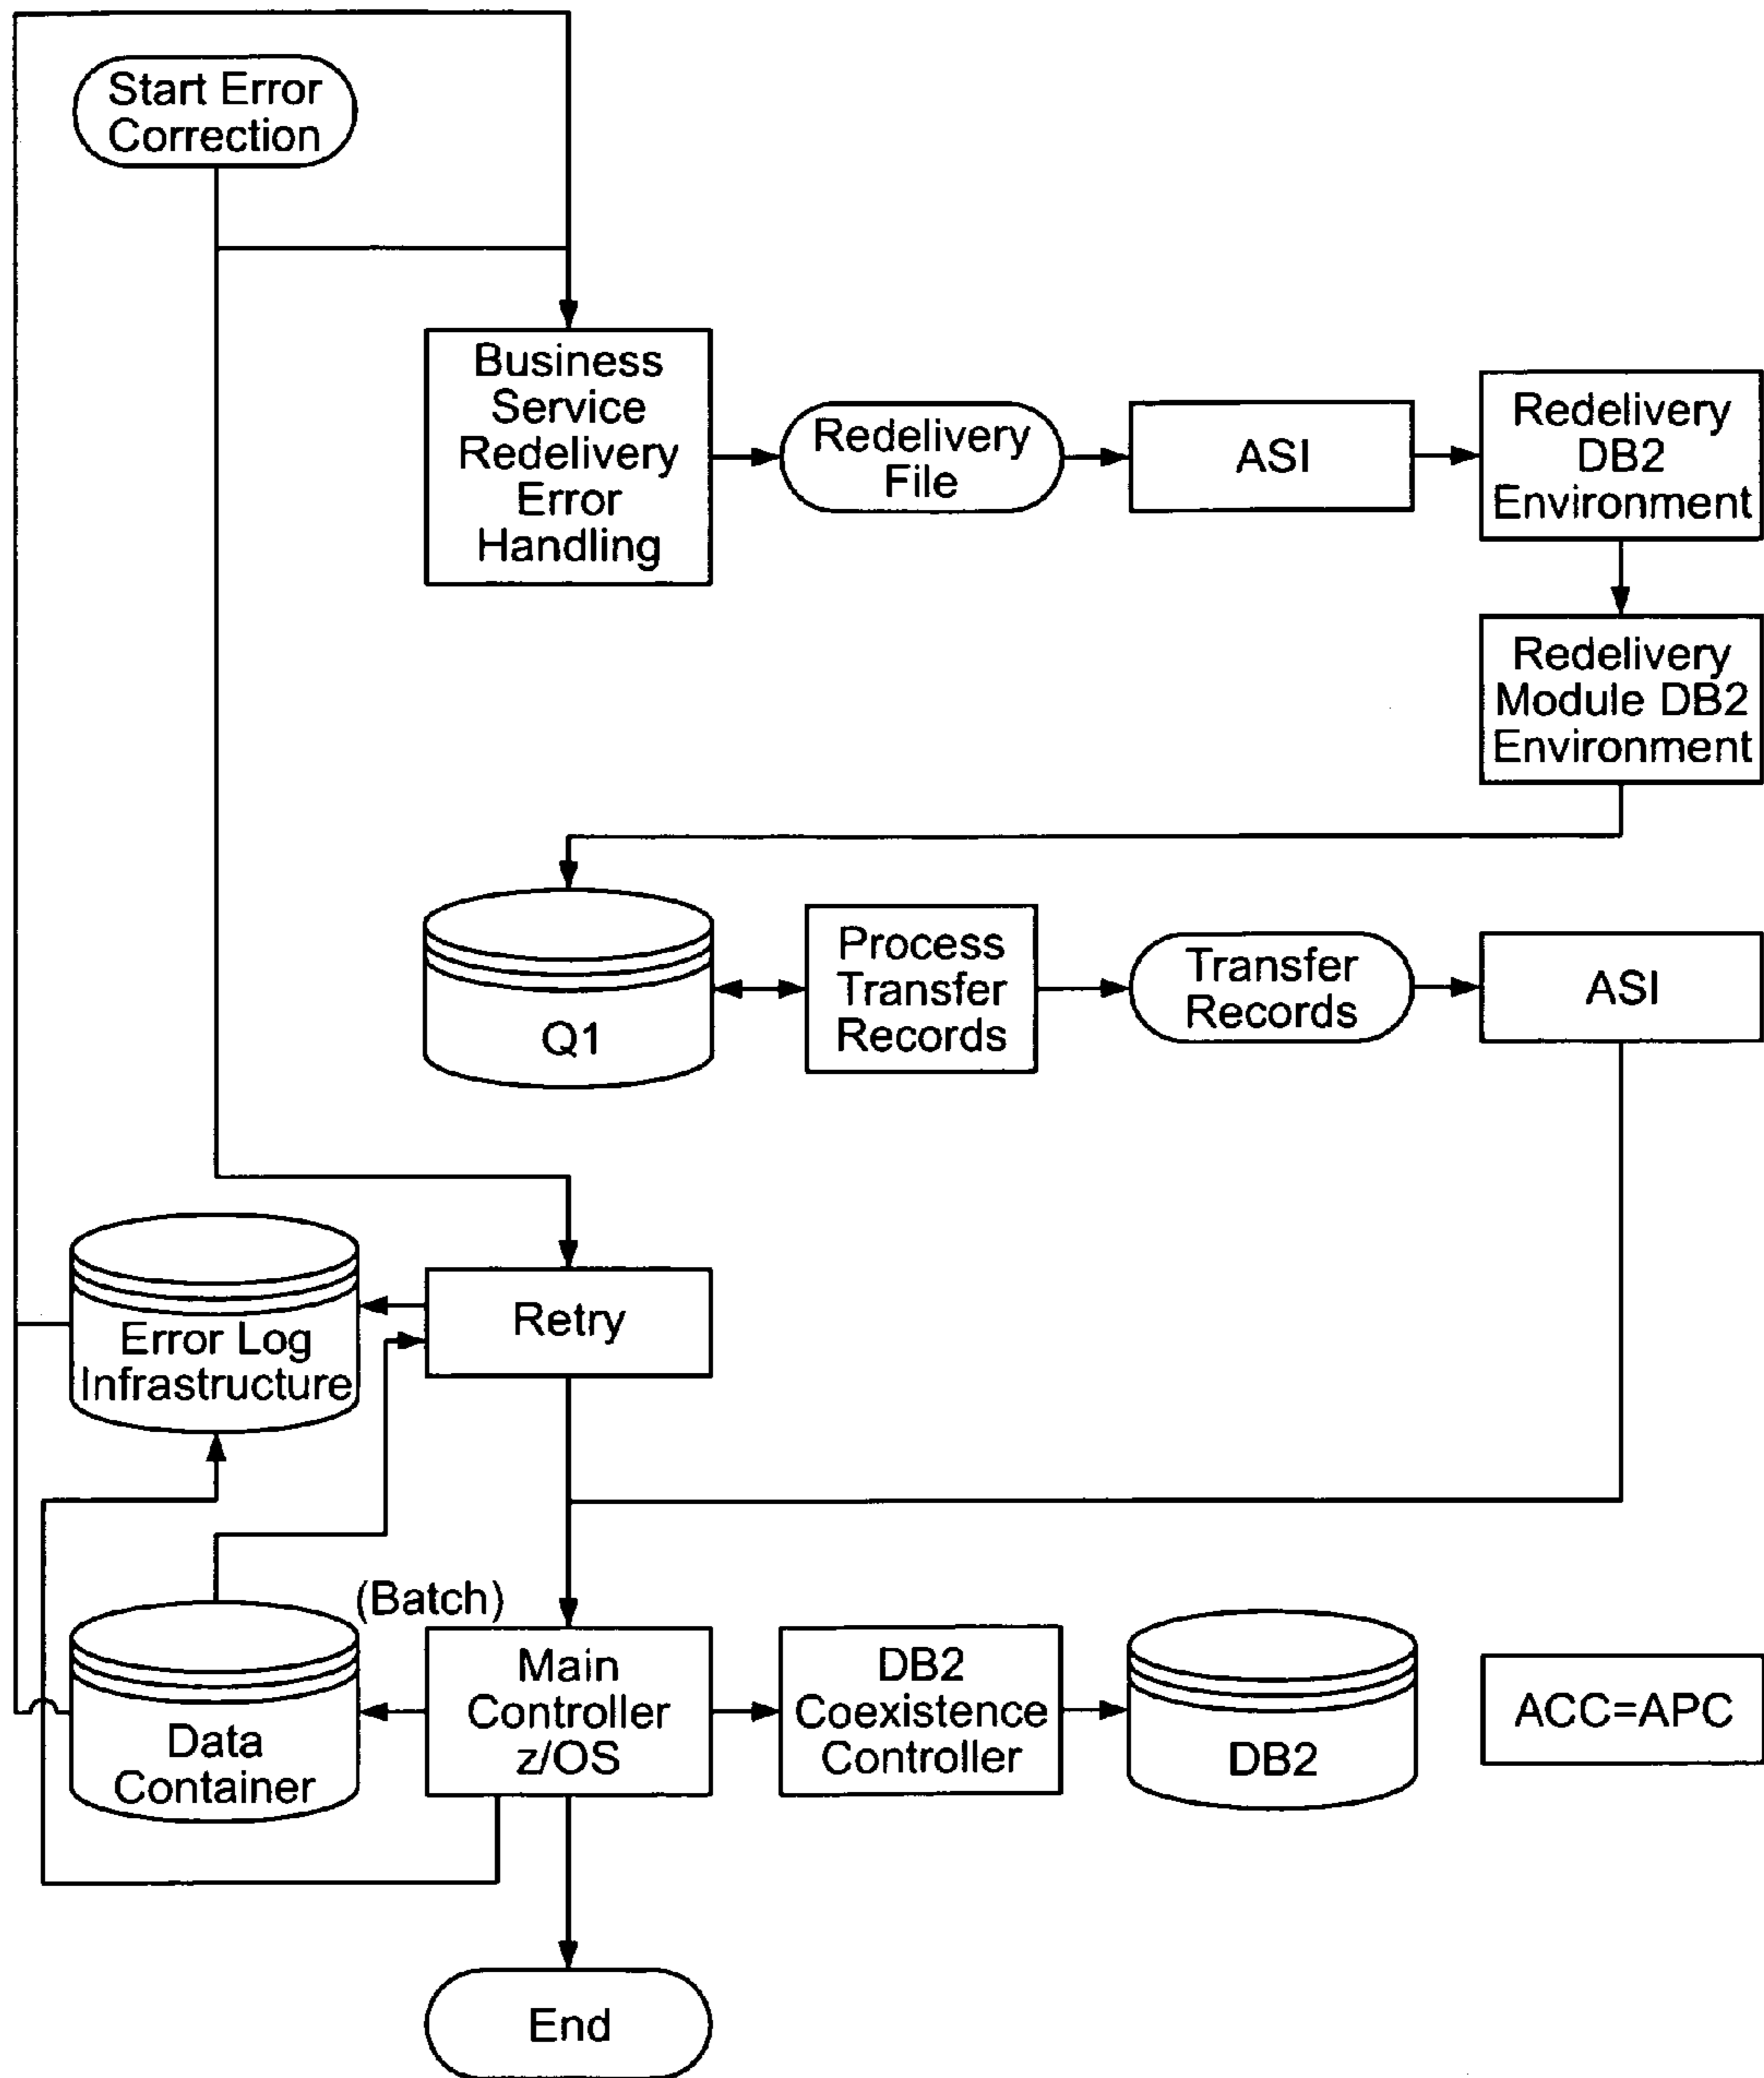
Start Error Correction

Business Service Redelivery Error Handling

Redelivery File

ASI

Redelivery DB2 Environment

Redelivery Module DB2 Environment

Q1

Process Transfer Records

Transfer Records

ASI

Error Log Infrastructure

Retry

(Batch)

Data Container

Main Controller z/OS

DB2 Coexistence Controller

DB2

ACC=APC

End